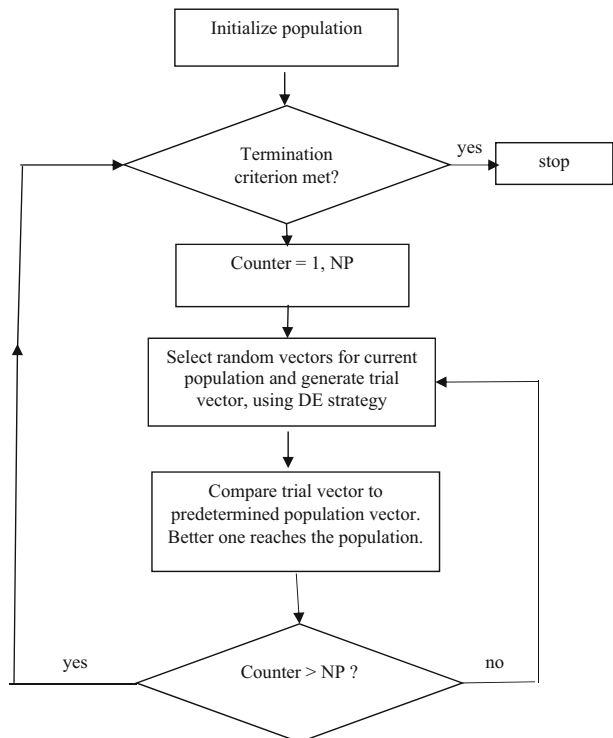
Initialize population

Termination criterion met?

yes

stop

Counter = 1, NP

Select random vectors for current population and generate trial vector, using DE strategy

Compare trial vector to predetermined population vector. Better one reaches the population.

yes

Counter > NP ?

no